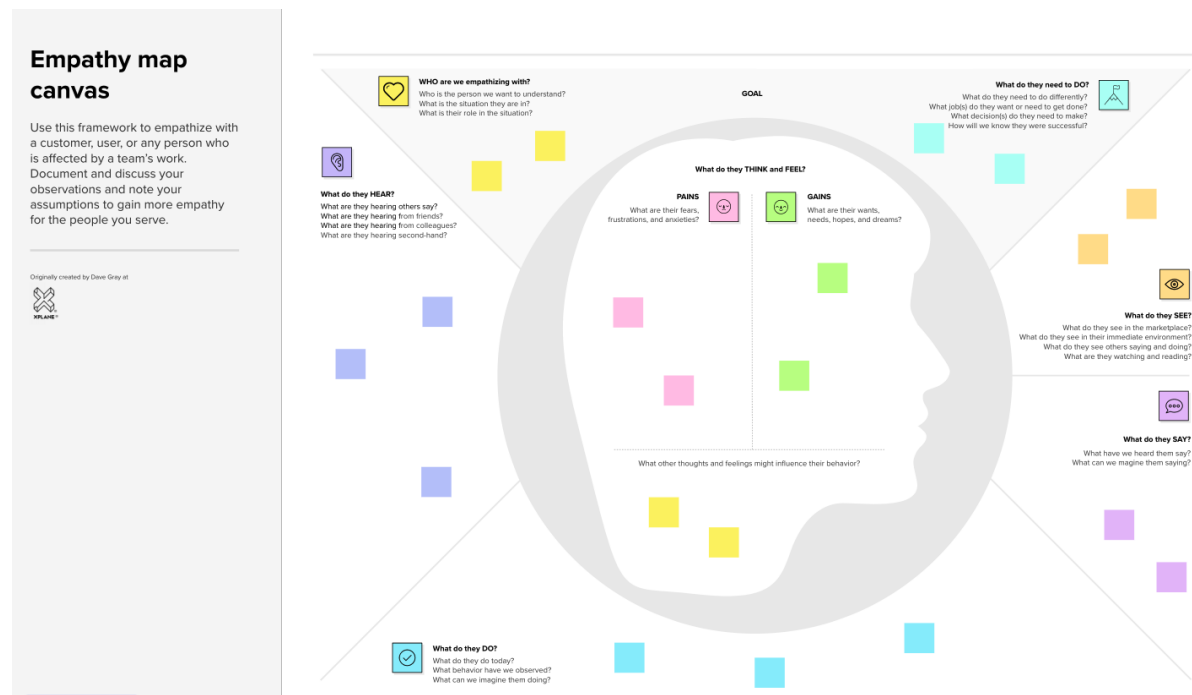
Empathy map canvas

Use this framework to empathize with a customer, user, or any person who is affected by a team's work. Document and discuss your observations and note your assumptions to gain more empathy for the people you serve.

Originally created by Dave Gray at

XPLANE

WHO are we empathizing with?
Who is the person we want to understand?
What is the situation they are in?
What is their role in the situation?

GOAL

What do they need to DO?
What do they need to do differently?
What job(s) do they want or need to get done?
What decision(s) do they need to make?
How will we know they were successful?

What do they HEAR?
What are they hearing others say?
What are they hearing from friends?
What are they hearing from colleagues?
What are they hearing second-hand?

What do they THINK and FEEL?

PAINS
What are their fears, frustrations, and anxieties?

GAINS
What are their wants, needs, hopes, and dreams?

What other thoughts and feelings might influence their behavior?

What do they SEE?
What do they see in the marketplace?
What do they see in their immediate environment?
What do they see others saying and doing?
What are they watching and reading?

What do they SAY?
What have we heard them say?
What can we magine them saying?

What do they DO?
What do they do today?
What behavior have we observed?
What can we imagine them doing?